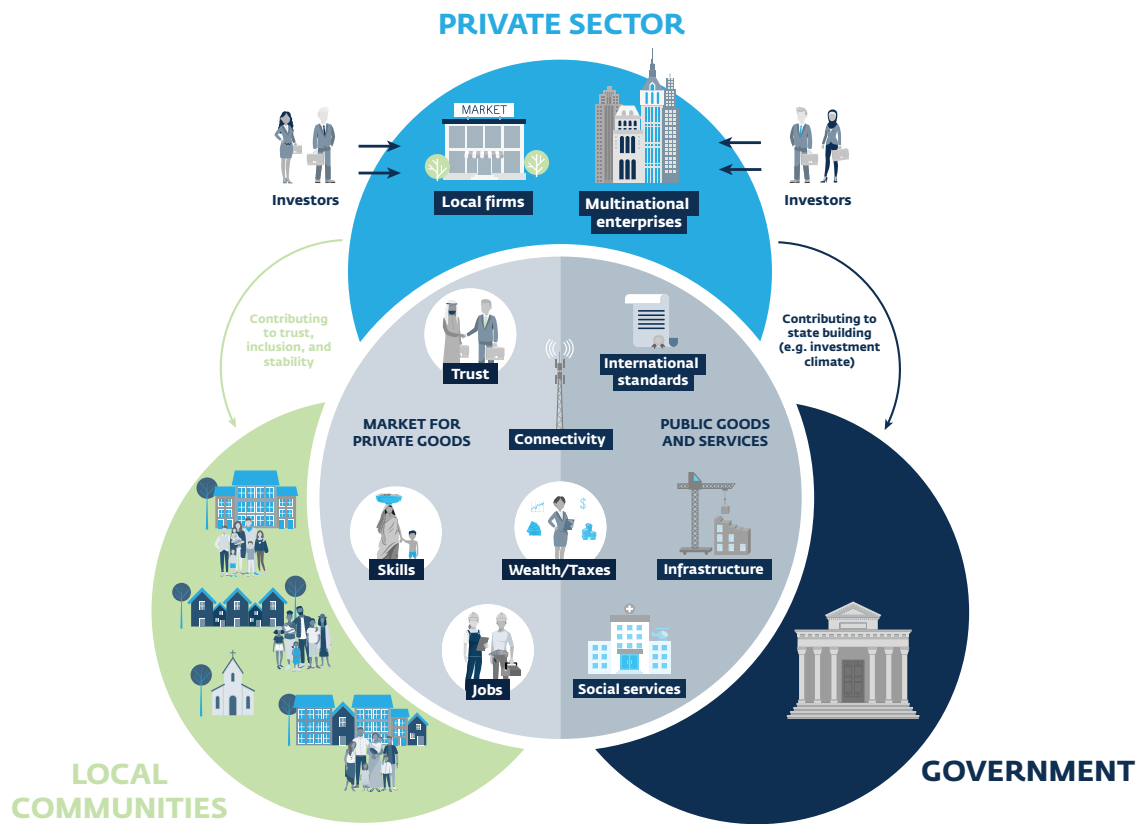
PRIVATE SECTOR

MARKET

Investors

Local firms

Multinational enterprises

Investors

Contributing to trust, inclusion, and stability

Contributing to state building (e.g. investment climate)

Trust

International standards

MARKET FOR PRIVATE GOODS

Connectivity

PUBLIC GOODS AND SERVICES

Skills

Wealth/Taxes

Infrastructure

Jobs

Social services

LOCAL COMMUNITIES

GOVERNMENT